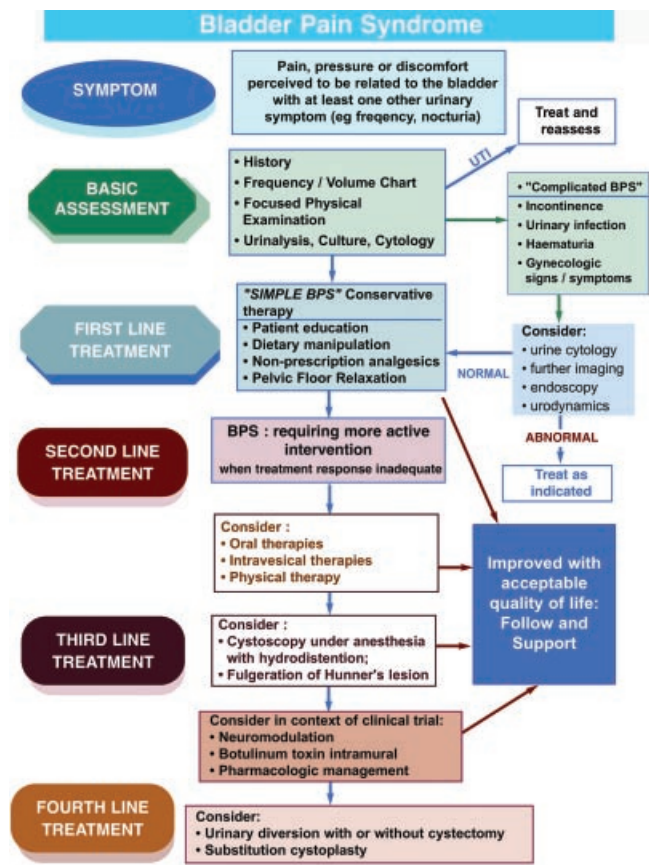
Bladder Pain Syndrome

SYMPTOM

Pain, pressure or discomfort perceived to be related to the bladder with at least one other urinary symptom (eg freqency, nocturia)

Treat and reassess

UTI

BASIC ASSESSMENT

• History
• Frequency / Volume Chart
• Focused Physical Examination
• Urinalysis, Culture, Cytology

• "Complicated BPS"
• Incontinence
• Urinary infection
• Haematuria
• Gynecologic signs / symptoms

FIRST LINE TREATMENT

"SIMPLE BPS" Conservative therapy
• Patient education
• Dietary manipulation
• Non-prescription analgesics
• Pelvic Floor Relaxation

NORMAL

Consider:
• urine cytology
• further imaging
• endoscopy
• urodynamics

ABNORMAL

Treat as indicated

SECOND LINE TREATMENT

BPS : requiring more active intervention
when treatment response inadequate

Consider :
• Oral therapies
• Intravesical therapies
• Physical therapy

Improved with acceptable quality of life: Follow and Support

THIRD LINE TREATMENT

Consider :
• Cystoscopy under anesthesia with hydrodistention;
• Fulgeration of Hunner's lesion

Consider in context of clinical trial:
• Neuromodulation
• Botulinum toxin intramural
• Pharmacologic management

FOURTH LINE TREATMENT

Consider:
• Urinary diversion with or without cystectomy
• Substitution cystoplasty